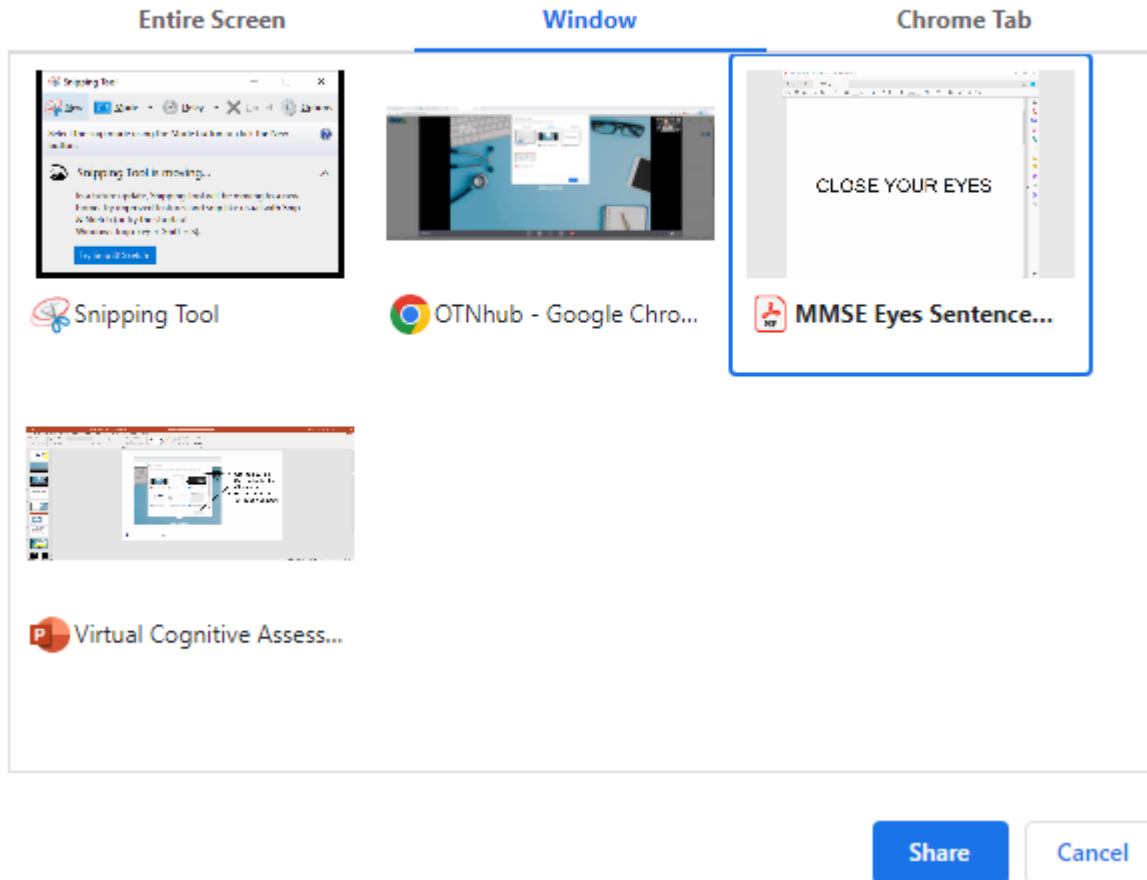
Entire Screen

Window

Chrome Tab

Snipping Tool

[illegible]

Snipping Tool is moving...

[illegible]

Snipping Tool

OTNhub - Google Chro...

CLOSE YOUR EYES

MMSE Eyes Sentence...

Virtual Cognitive Assess...

Share

Cancel